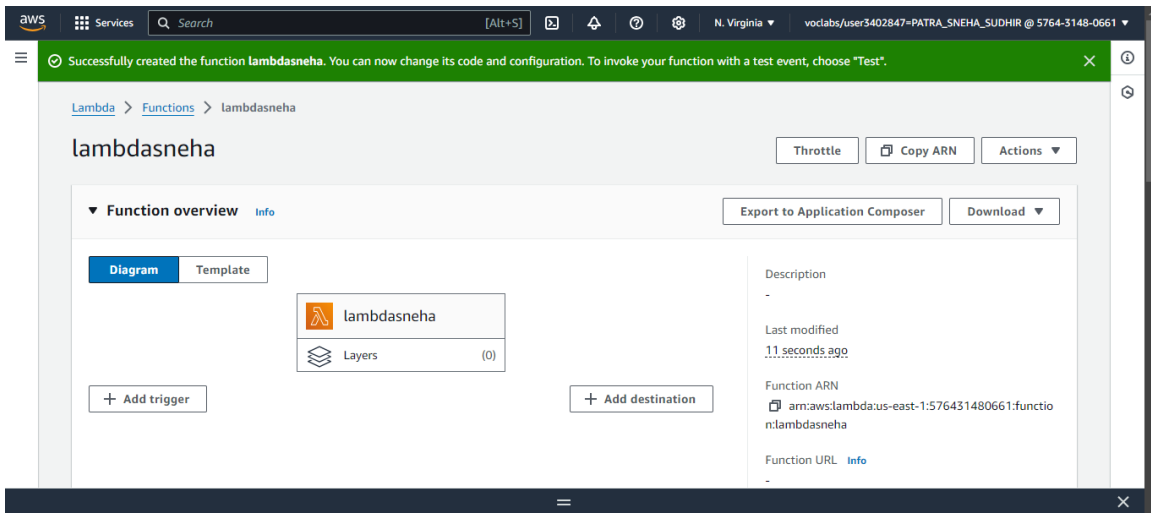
aws Services Search [Alt+S] N. Virginia ▼ voclabs/user3402847=PATRA_SNEHA_SUDHIR @ 5764-3148-0661 ▼

Successfully created the function lambdasneha. You can now change its code and configuration. To invoke your function with a test event, choose "Test".

Lambda > Functions > lambdasneha

lambdasneha

Throttle Copy ARN Actions ▼

▼ Function overview Info

Export to Application Composer Download ▼

Diagram Template

lambdasneha

Layers (0)

+ Add trigger

+ Add destination

Description
-

Last modified
11 seconds ago

Function ARN
arn:aws:lambda:us-east-1:576431480661:function:lambdasneha

Function URL Info
-